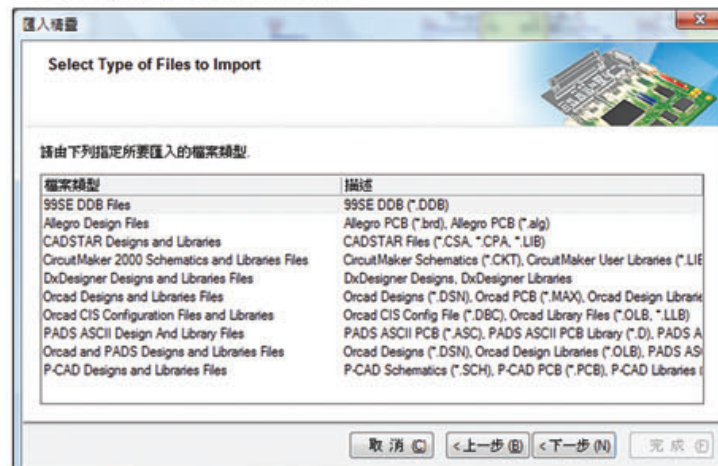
匯入精靈

Select Type of Files to Import

請由下列指定所要匯入的檔案類型.

| 檔案類型 | 描述 |
|---|---|
| 99SE DDB Files | 99SE DDB (*.DDB) |
| Allegro Design Files | Allegro PCB (*.brd), Allegro PCB (*.alg) |
| CADSTAR Designs and Libraries | CADSTAR Files (*.CSA, *.CPA, *.LIB) |
| CircuitMaker 2000 Schematics and Libraries Files | CircuitMaker Schematics (*.CKT), CircuitMaker User Libraries (*.LIE |
| DxDesigner Designs and Libraries Files | DxDesigner Designs, DxDesigner Libraries |
| Orcad Designs and Libraries Files | Orcad Designs (*.DSN), Orcad PCB (*.MAX), Orcad Design Librarie |
| Orcad CIS Configuration Files and Libraries | Orcad CIS Config File (*.DBC), Orcad Library Files (*.OLB, *.LLB) |
| PADS ASCII Design And Library Files | PADS ASCII PCB (*.ASC), PADS ASCII PCB Library (*.D), PADS A |
| Orcad and PADS Designs and Libraries Files | Orcad Designs (*.DSN), Orcad Design Libraries (*.OLB), PADS AS |
| P-CAD Designs and Libraries Files | P-CAD Schematics (*.SCH), P-CAD PCB (*.PCB), P-CAD Libraries ( |

取 消 (C) <上一步 (B) <下一步 (N) 完 成 (F)